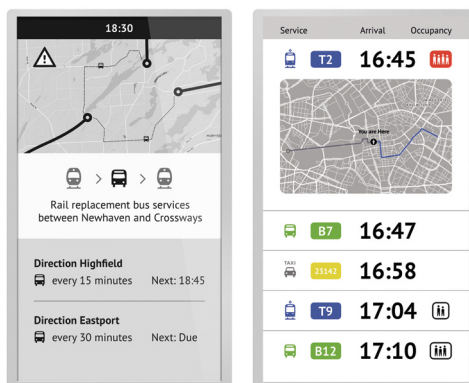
18:30

Rail replacement bus services between Newhaven and Crossways

Direction Highfield
every 15 minutes Next: 18:45

Direction Eastport
every 30 minutes Next: Due

| Service | Arrival | Occupancy |
|---|---|---|
| T2 | 16:45 | |
| B7 | 16:47 | |
| TAXI 25142 | 16:58 | |
| T9 | 17:04 | |
| B12 | 17:10 | |

You are Here